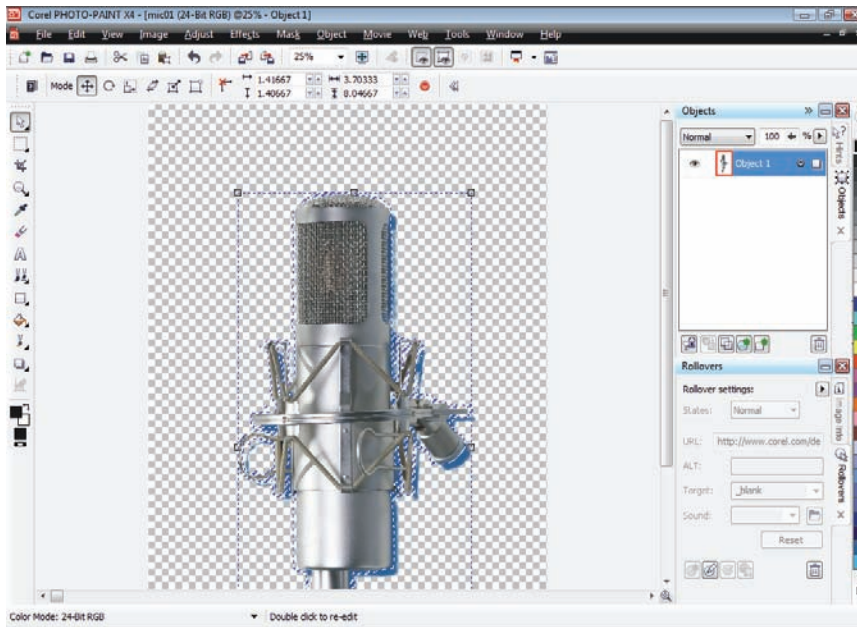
Corel PHOTO-PAINT X4 - [mic01 (24-Bit RGB) @25% - Object 1]

File Edit View Image Adjust Effects Mask Object Movie Web Tools Window Help

25%

Mode

1.41667
1.40667
3.70333
8.04667

Objects

Normal
100 %

Object 1

Hints
Objects

Rollovers

Rollover settings:

States: Normal

URL: http://www.corel.com/de

ALT:

Target: _blank

Sound:

Reset

Image Info
Rollovers

Color Mode: 24-Bit RGB

Double click to re-edit